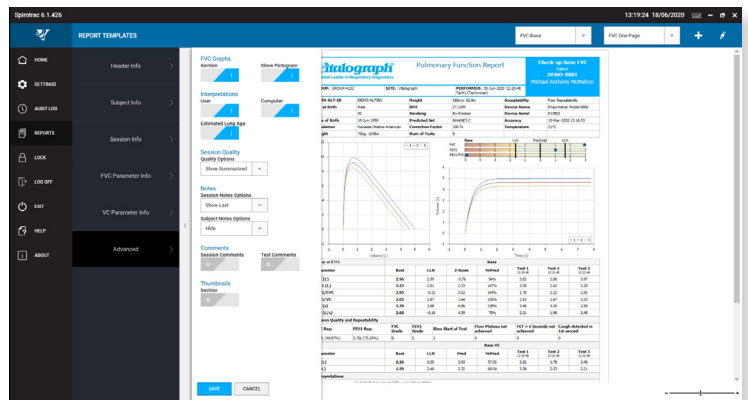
Spirotrac 6.1.426

13:19:24 18/06/2020

REPORT TEMPLATES

FVC Base

FVC One Page

HOME

SETTINGS

AUDIT LOG

REPORTS

LOCK

LOG OFF

EXIT

HELP

ABOUT

Header Info

Subject Info

Session Info

FVC Parameter Info

VC Parameter Info

Advanced

FVC Graphs
Section

Show Pictogram

Interpretations
User

Computer

Estimated Lung Age

Session Quality
Quality Options
Show Summarized

Notes
Session Notes Options
Show Last

Subject Notes Options
Hide

Comments
Session Comments

Test Comments

Thumbnails
Section

SAVE

CANCEL

Vitalograph
Global Leader in Respiratory Diagnostics

Pulmonary Function Report

Check up Base FVC
DEMO-RBBS
Michael Anthony McMahon

Session Quality and Repeatability

Base VC